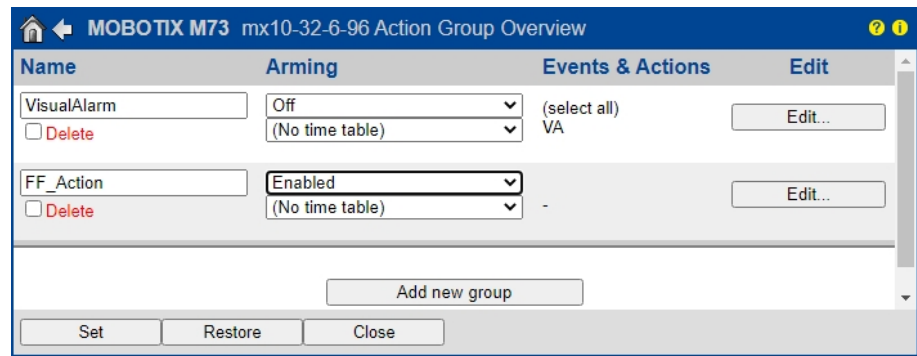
MOBOTIX M73 mx10-32-6-96 Action Group Overview

| Name | Arming | Events & Actions | Edit |
|---|---|---|---|
| VisualAlarm Delete | Off (No time table) | (select all) VA | Edit... |
| FF_Action Delete | Enabled (No time table) | - | Edit... |

Add new group

Set Restore Close